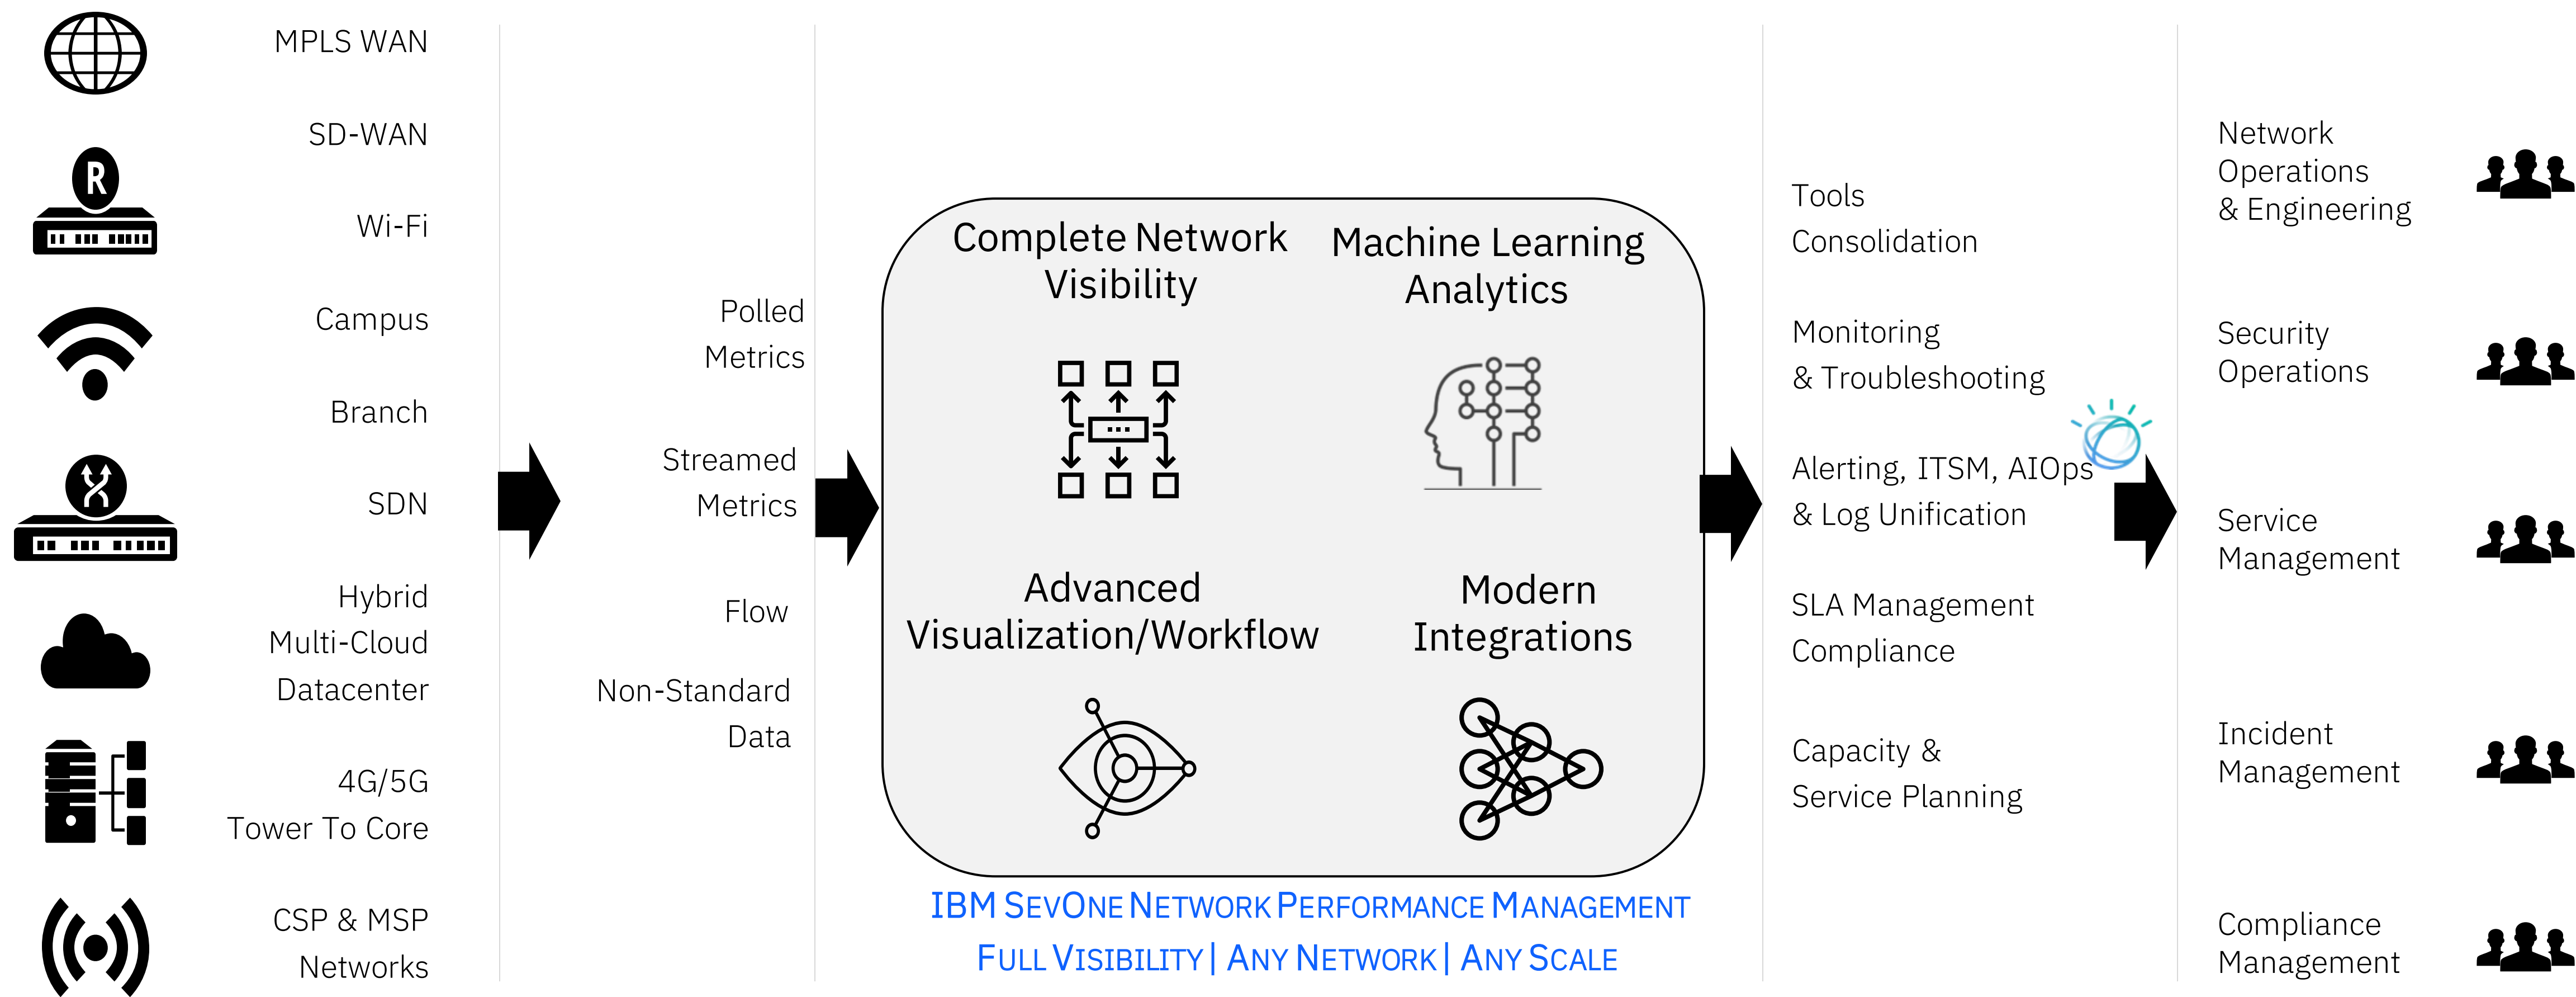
MPLS WAN

SD-WAN

R

Wi-Fi

Campus

Branch

SDN

Hybrid Multi-Cloud Datacenter

4G/5G Tower To Core

CSP & MSP Networks

Polled Metrics

Streamed Metrics

Flow

Non-Standard Data

Complete Network Visibility

Machine Learning Analytics

Advanced Visualization/Workflow

Modern Integrations

IBM SevOne Network Performance Management

Full Visibility | Any Network | Any Scale

Tools Consolidation

Monitoring & Troubleshooting

Alerting, ITSM, AIOps & Log Unification

SLA Management Compliance

Capacity & Service Planning

Network Operations & Engineering

Security Operations

Service Management

Incident Management

Compliance Management